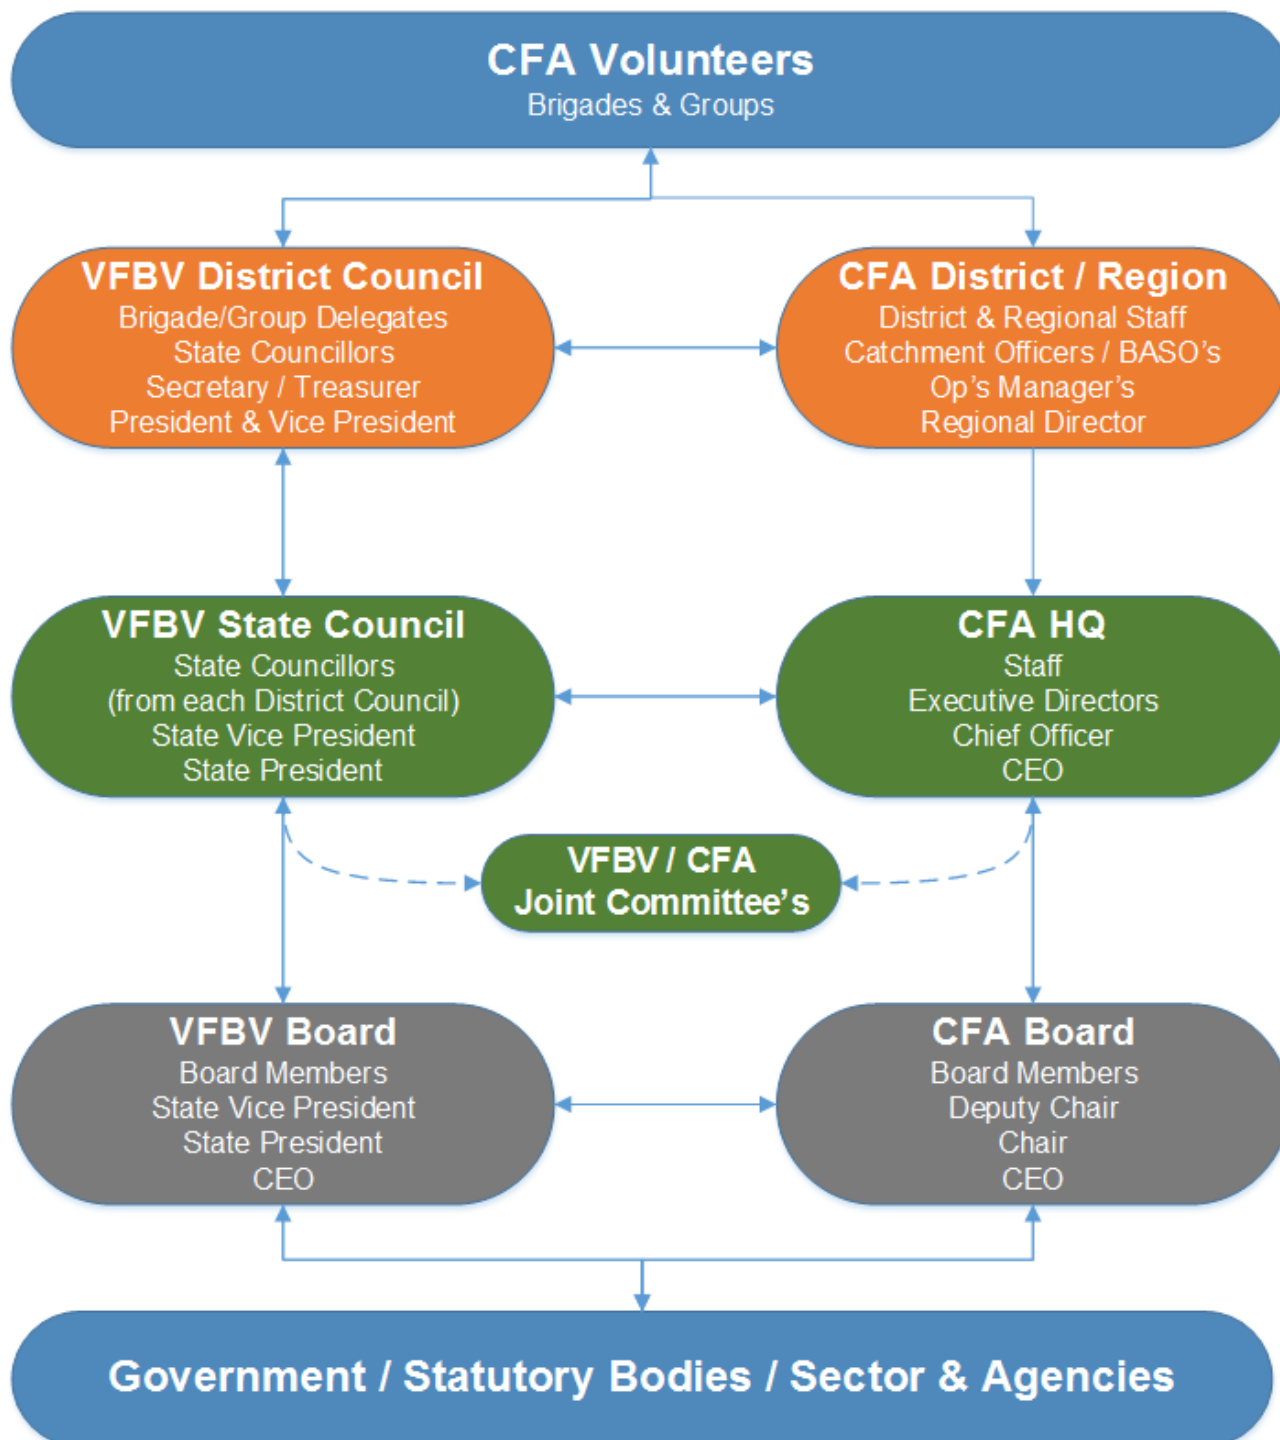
CFA Volunteers
Brigades & Groups

VFBV District Council
Brigade/Group Delegates
State Councillors
Secretary / Treasurer
President & Vice President

CFA District / Region
District & Regional Staff
Catchment Officers / BASO’s
Op’s Manager’s
Regional Director

VFBV State Council
State Councillors
(from each District Council)
State Vice President
State President

CFA HQ
Staff
Executive Directors
Chief Officer
CEO

VFBV / CFA
Joint Committee’s

VFBV Board
Board Members
State Vice President
State President
CEO

CFA Board
Board Members
Deputy Chair
Chair
CEO

Government / Statutory Bodies / Sector & Agencies